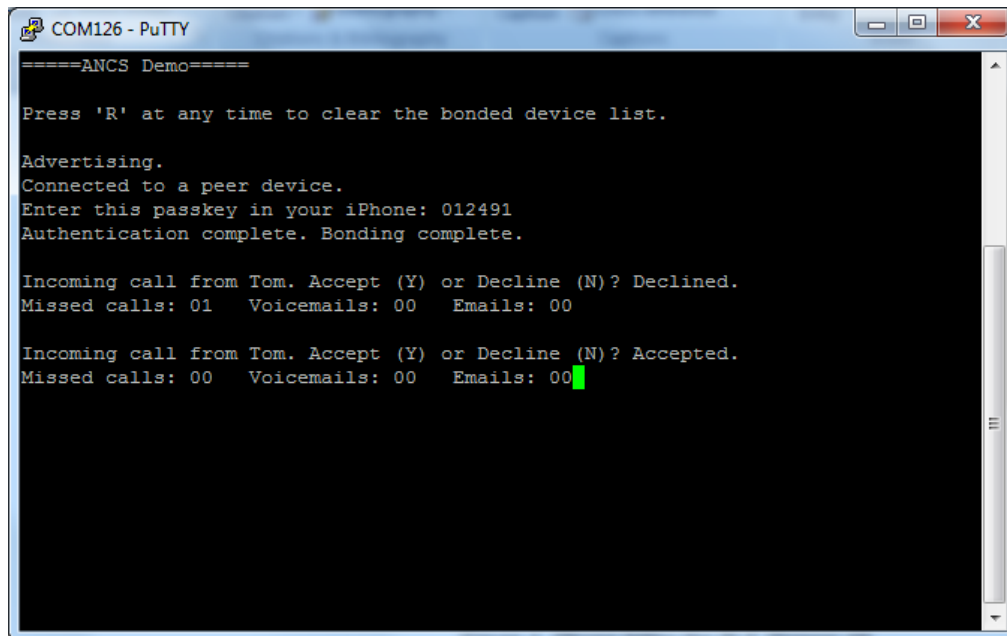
COM126 - PuTTY

=====ANCS Demo=====

Press 'R' at any time to clear the bonded device list.

Advertising.
Connected to a peer device.
Enter this passkey in your iPhone: 012491
Authentication complete. Bonding complete.

Incoming call from Tom. Accept (Y) or Decline (N)? Declined.
Missed calls: 01   Voicemails: 00   Emails: 00

Incoming call from Tom. Accept (Y) or Decline (N)? Accepted.
Missed calls: 00   Voicemails: 00   Emails: 00